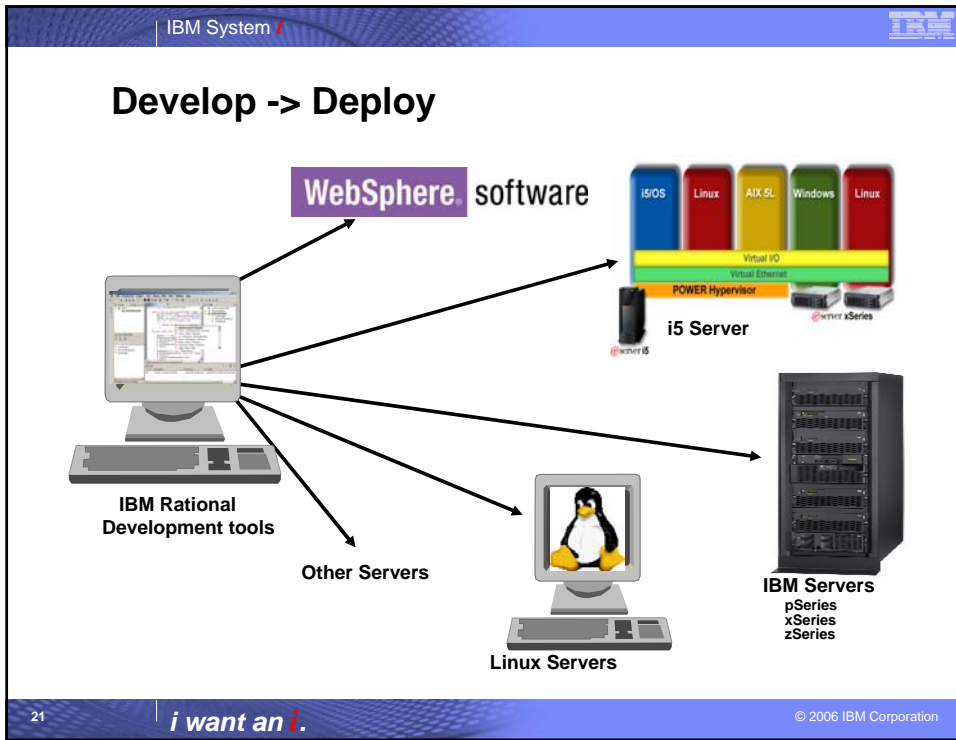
IBM System i

IBM

Develop -> Deploy

WebSphere. software

i5/OS

Linux

AIX 5L

Windows

Linux

Virtual I/O

Virtual Ethernet

POWER Hypervisor

i5 Server

eserver i5

eserver xSeries

IBM Rational Development tools

Other Servers

Linux Servers

IBM Servers
pSeries
xSeries
zSeries

21

i want an i.

© 2006 IBM Corporation